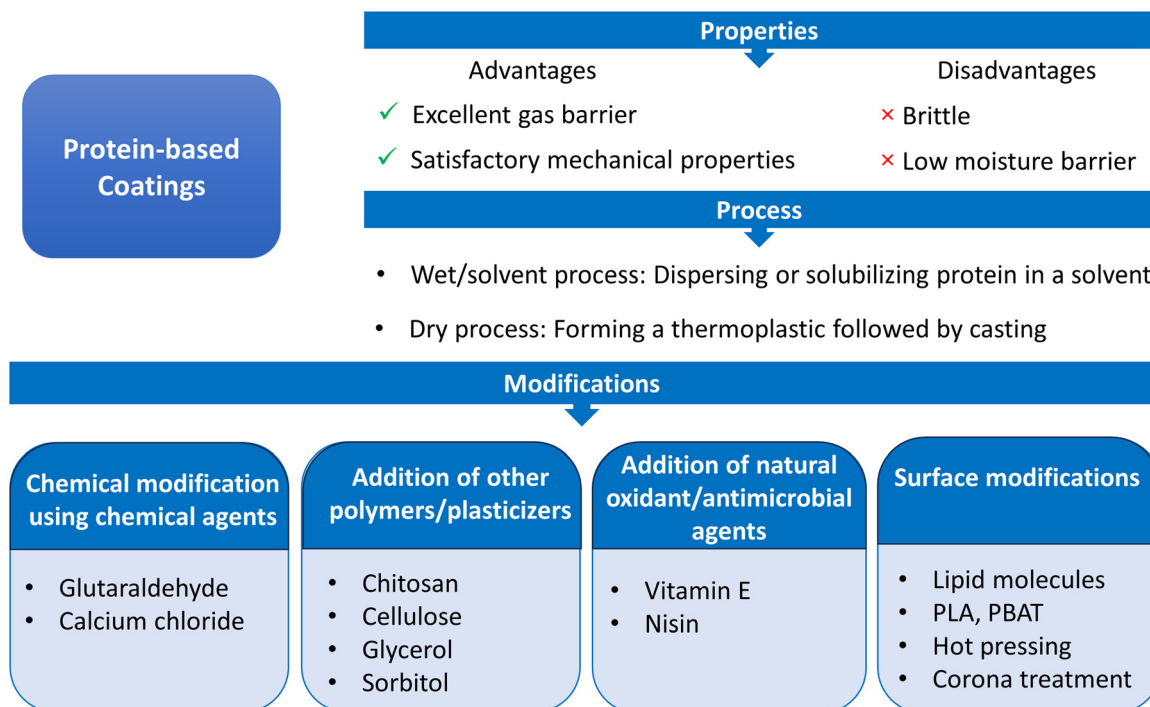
Protein-based Coatings

Properties

Advantages

✓ Excellent gas barrier

✓ Satisfactory mechanical properties

Disadvantages

× Brittle

× Low moisture barrier

Process

• Wet/solvent process: Dispersing or solubilizing protein in a solvent

• Dry process: Forming a thermoplastic followed by casting

Modifications

Chemical modification using chemical agents

• Glutaraldehyde
• Calcium chloride

Addition of other polymers/plasticizers

• Chitosan
• Cellulose
• Glycerol
• Sorbitol

Addition of natural oxidant/antimicrobial agents

• Vitamin E
• Nisin

Surface modifications

• Lipid molecules
• PLA, PBAT
• Hot pressing
• Corona treatment